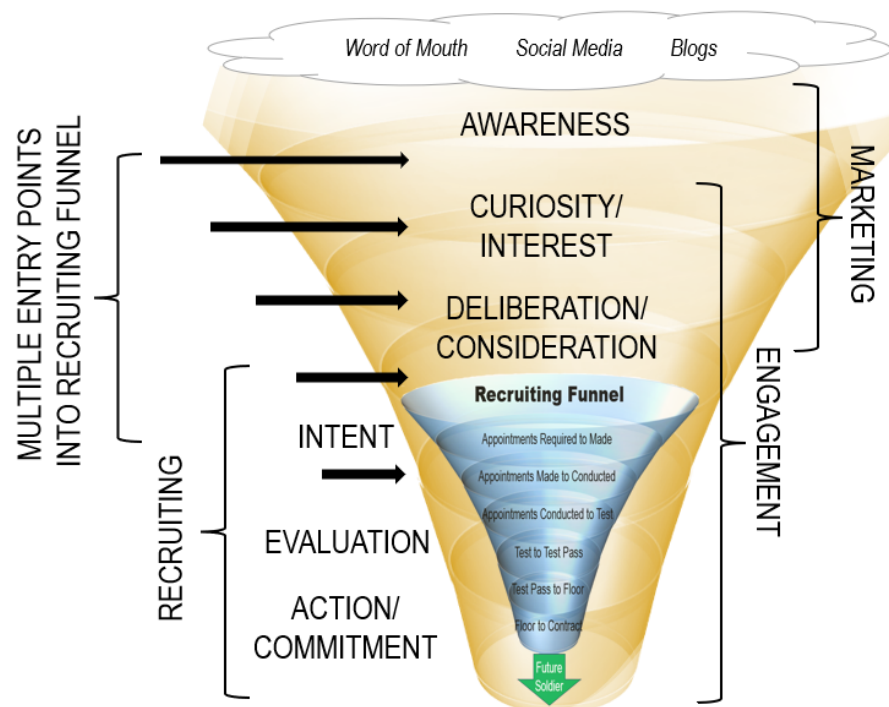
Word of Mouth Social Media Blogs

AWARENESS

CURIOSITY/ INTEREST

DELIBERATION/ CONSIDERATION

INTENT

EVALUATION

ACTION/ COMMITMENT

Recruiting Funnel

Appointments Required to Made

Appointments Made to Conducted

Appointments Conducted to Test

Test to Test Pass

Test Pass to Floor

Floor to Contract

Future Soldier

MULTIPLE ENTRY POINTS INTO RECRUITING FUNNEL

RECRUITING

MARKETING

ENGAGEMENT